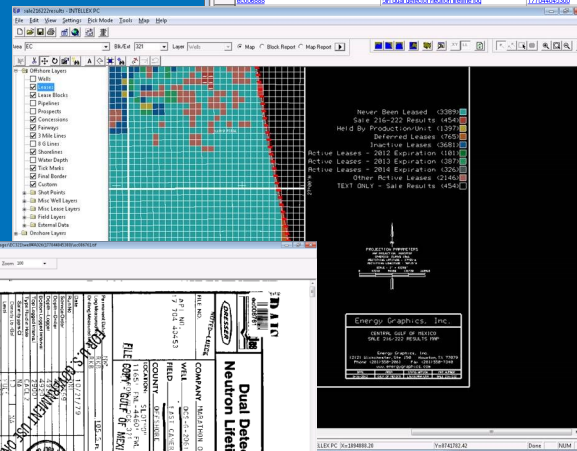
sale216222results - INTELLEX PC

File Edit View Settings Pick Mode Tools Map Help

Area JEC Blk/Est 321 Layer Wells Map Block Report Map Report

Offshore Layers
Wells
Status
Lease Blocks
Pipelines
Prospects
Concessions
Fairways
3 Mile Lines
8 G Lines
Shorelines
Water Depth
Tick Marks
Final Border
Custom
Shot Points
Misc Well Layers
Misc Lease Layers
Field Layers
External Data
Onshore Layers

Zoom 100

Never Been Leased (3389)
Sale 216-222 Results (454)
Held By Production/Unit (1397)
Deferred Leases (765)
Inactive Leases (3681)
Active Leases - 2012 Expiration (101)
Active Leases - 2013 Expiration (387)
Active Leases - 2014 Expiration (326)
Other Active Leases (2146)
TEXT ONLY - Sale Results (454)

PROJECTION PARAMETERS

Energy Graphics, Inc.

CENTRAL GULF OF MEXICO
SALE 216/222 RESULTS MAP

Energy Graphics, Inc.

Dual Detector
Neutron Lifetime

DRESSER ATLAS

COMPANY MARATHON
WELL
FIELD
COUNTY
LOCATION
FILE
COPY GULF OF MEX

FOR U.S. GOVERNMENT USE ON

INTELLEX PC X=1894808.26 Y=9741762.42 Done NUM